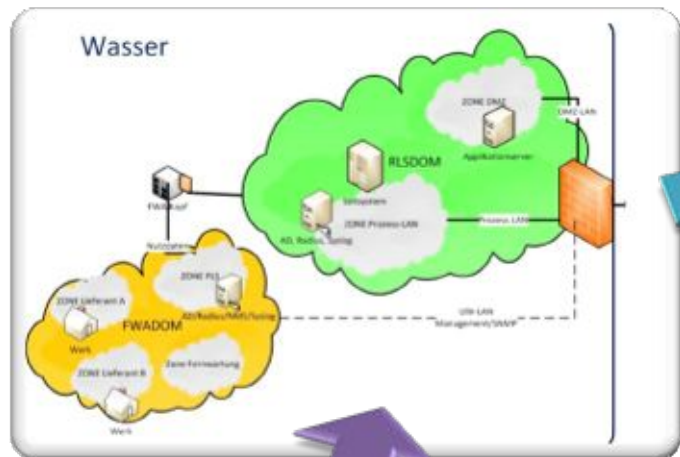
Wasser

ZONE DMZ

DMZ-LAN

Applikationsserver

RLSDOM

Leitsystem

AD, Radius, Syslog

ZONE Prozess-LAN

Prozess-LAN

FW-Knoten

Nutzdaten

ZONE PLS

ZONE Lieferant A

AD/Radius/NMS/Syslog

FWADOM

USV-LAN

Management/SNMP

Werk

Zone Fernwartung

ZONE Lieferant B

Werk